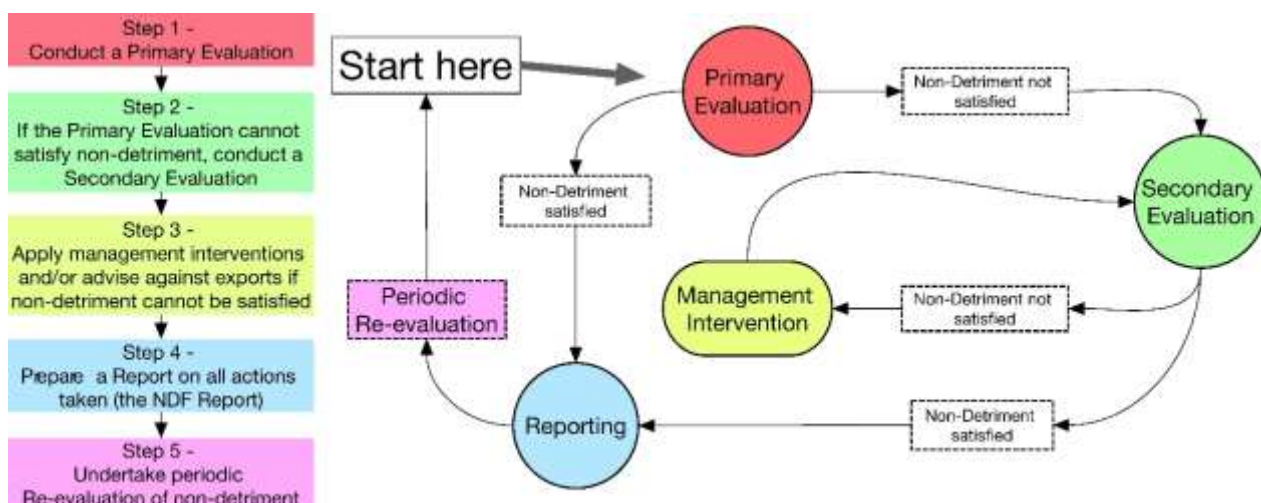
Step 1 -
Conduct a Primary Evaluation

Step 2 -
If the Primary Evaluation cannot satisfy non-detriment, conduct a Secondary Evaluation

Step 3 -
Apply management interventions and/or advise against exports if non-detriment cannot be satisfied

Step 4 -
Prepare a Report on all actions taken (the NDF Report)

Step 5 -
Undertake periodic Re-evaluation of non-detriment

Start here

Primary Evaluation

Non-Detriment not satisfied

Secondary Evaluation

Non-Detriment satisfied

Management Intervention

Non-Detriment not satisfied

Periodic Re-evaluation

Reporting

Non-Detriment satisfied